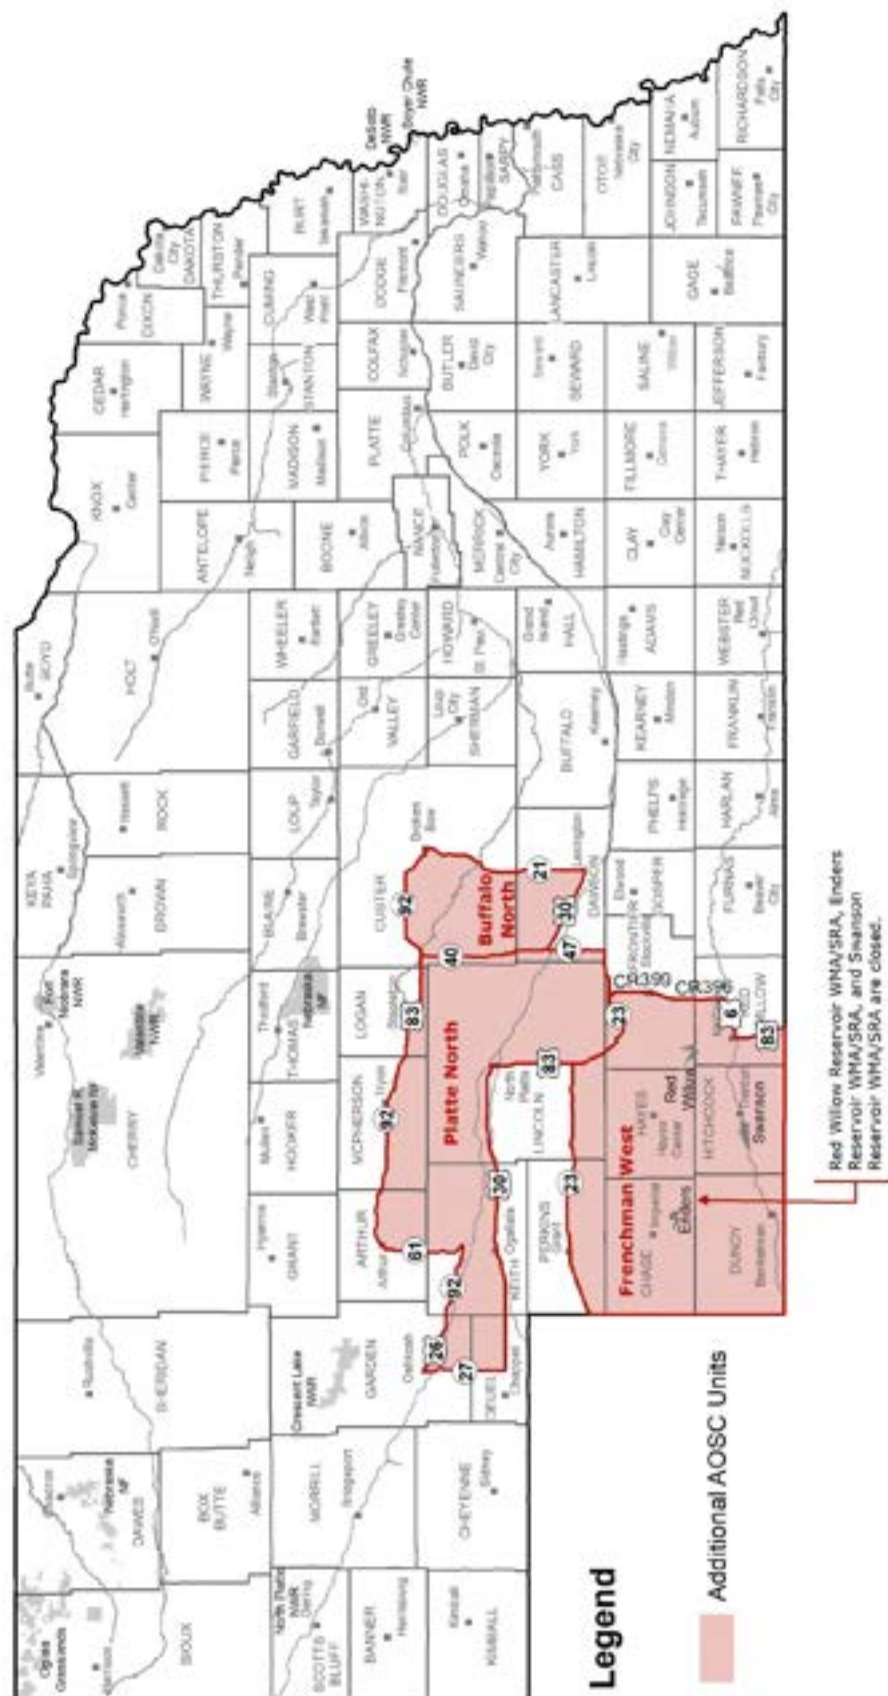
Legend

Additional AOSC Units

Red Willow Reservoir WMA/SRA, Enders Reservoir WMA/SRA, and Swanson Reservoir WMA/SRA are closed.

Platte North

Buffalo North

Frenchman West

SIOUX
SCOTTS BLUFF
BANNER
KIMBALL
DAWES
BOX BUTTE
MORRILL
CHEYENNE
SHERIDAN
GARDEN
DEUEL
CHERRY
GRANT
ARTHUR
KEITH
PERKINS
CHASE
DUNDY
HOOKER
MCPHERSON
LINCOLN
HAYES
HITCHCOCK
THOMAS
LOGAN
RED WILLOW
BROWN
BLAINE
CUSTER
FRONTIER
FURNAS
KEYA PAHA
ROCK
LOUP
DAWSON
GOSPER
HARLAN
PHELPS
BUFFALO
KEARNEY
FRANKLIN
HOLT
GARFIELD
VALLEY
SHERMAN
WHEELER
GREELEY
HOWARD
HALL
ADAMS
WEBSTER
BOYD
ANTELOPE
BOONE
NANCE
MERRICK
HAMILTON
CLAY
NUCKOLLS
KNOX
PIERCE
MADISON
PLATTE
POLK
YORK
FILLMORE
THAYER
CEDAR
WAYNE
STANTON
COLFAX
BUTLER
SEWARD
SALINE
JEFFERSON
DIXON
DAKOTA
THURSTON
CUMING
DODGE
SAUNDERS
LANCASTER
GAGE
BURT
WASHINGTON
DOUGLAS
SARPY
CASS
OTOE
JOHNSON
PAWNEE
NEMAHA
RICHARDSON

92
40
21
30
47
83
23
6
83
CR390
CR396
30
61
92
26
27
23
83

Red Willow
Enders
Swanson
Ogallala
Chappell
North Platte
Lexington
Broken Bow
Stapleton
Tryon
Arthur
Oshkosh
Crescent Lake NWR
Samuel R. McKelvie NF
Valentine
Fort Niobrara NWR
Valentine NWR
Nebraska NF
Oglala Grasslands
DeSoto NWR
Boyer Chute NWR